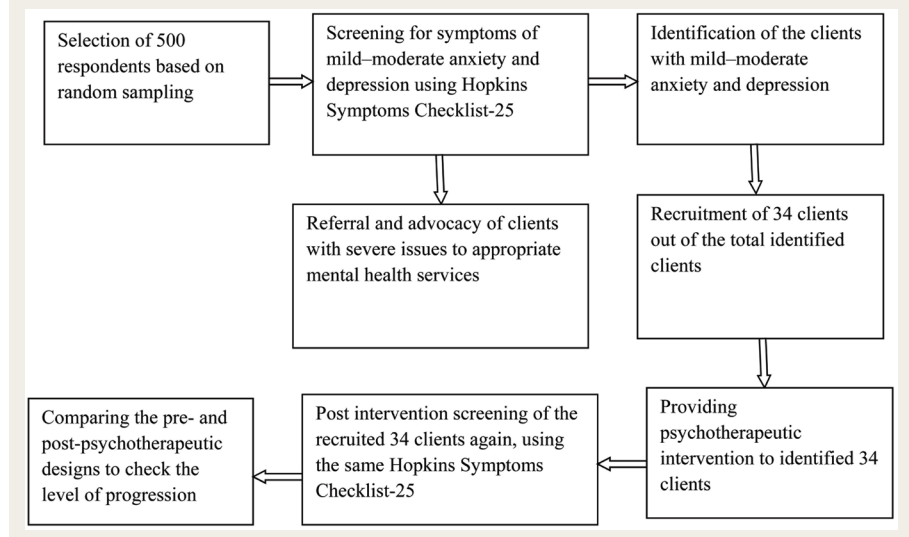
Selection of 500 respondents based on random sampling

Screening for symptoms of mild–moderate anxiety and depression using Hopkins Symptoms Checklist-25

Identification of the clients with mild–moderate anxiety and depression

Referral and advocacy of clients with severe issues to appropriate mental health services

Recruitment of 34 clients out of the total identified clients

Providing psychotherapeutic intervention to identified 34 clients

Post intervention screening of the recruited 34 clients again, using the same Hopkins Symptoms Checklist-25

Comparing the pre- and post-psychotherapeutic designs to check the level of progression